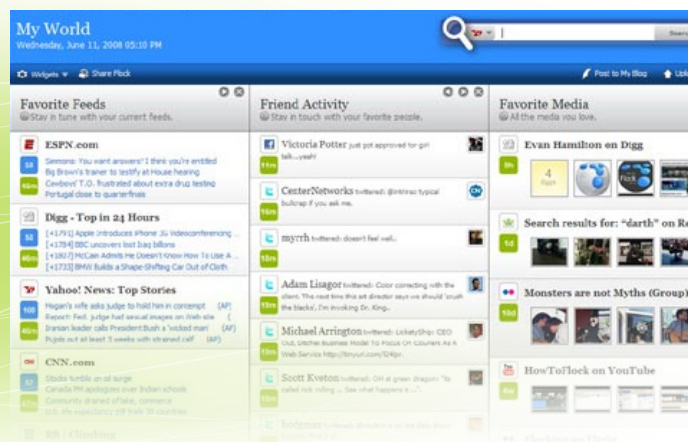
My World
Wednesday, June 11, 2008 05:10 PM

Widgets ▾ Share Flock

Post to My Blog Upl

Favorite Feeds
Stay in tune with your current feeds.

ESPN.com
Sermons: You want answers? I think you're entitled
Big Brown's trainer to testify at House hearing
Cowboys' T.O. frustrated about extra drug testing
Portugal close to quarterfinals

Digg - Top in 24 Hours
[+1921] Apple introduces iPhone 3G Videoconferencing
[+1784] BBC uncovers lost Iraq billions
[+1807] McCain Admits He Doesn't Know How To Use A
[+1733] BMW Builds a Shape-Shifting Car Out of Cloth

Yahoo! News: Top Stories
Hogan's wife asks judge to hold him in contempt (AP)
Report: Fed. judge had sexual images on Web site (AP)
Iranian leader calls President Bush a 'wicked man' (AP)
Pujols out at least 3 weeks with strained calf (AP)

CNN.com

Friend Activity
Stay in touch with your favorite people.

Victoria Potter just got approved for girl talk....yeah!

CenterNetworks twittered: @mkrisc typical bullcrap if you ask me.

myrrh twittered: doesn't feel well...

Adam Lisagor twittered: Color correcting with the client. The next time this art director says we should 'crush the blacks', I'm invoking Dr. King.

Michael Arrington twittered: LicketySplit: CEO Out, Gecko Business Model To Focus On Couriers As A Web Service http://tinyurl.com/5hmfyo

Scott Kveton twittered: OH at green dragon: "to coiled rob rolling ... see what happens ..."

Favorite Media
All the media you love.

Evan Hamilton on Digg

Search results for: "darth" on Re

Monsters are not Myths (Group)

HowToFlock on YouTube

8h
1d
10d
11m
15m
16m
16m
16m
16m
45m
46m
46m